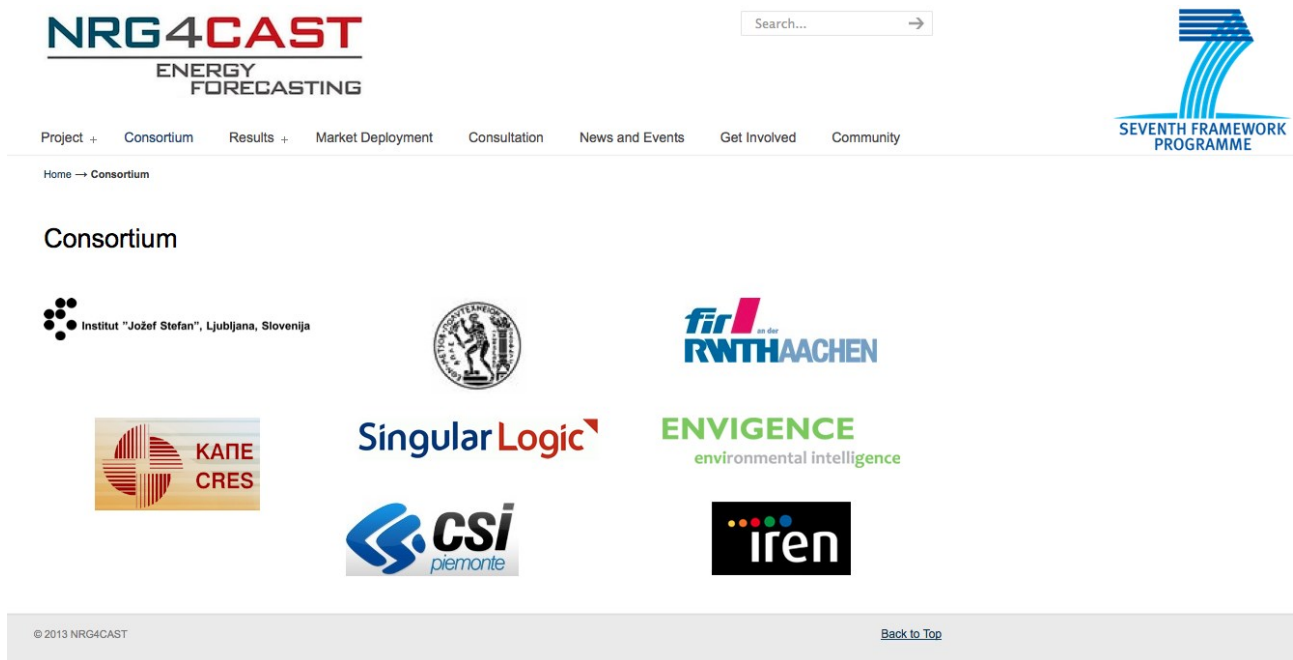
NRG4CAST
ENERGY FORECASTING

Search...

SEVENTH FRAMEWORK PROGRAMME

Project + Consortium Results + Market Deployment Consultation News and Events Get Involved Community

Home → Consortium

Consortium

Institut "Jožef Stefan", Ljubljana, Slovenia

fir an der RWTH AACHEN

ΚΑΠΕ CRES

SingularLogic

ENVIGENCE environmental intelligence

csi piemonte

iren

© 2013 NRG4CAST

Back to Top